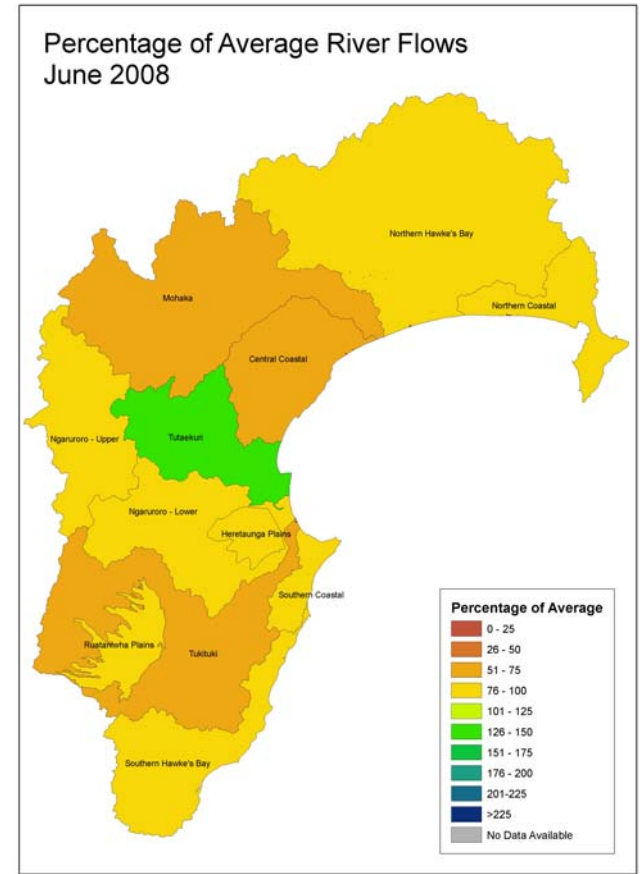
Percentage of Average River Flows
June 2008

Northern Hawke's Bay
Northern Coastal
Mohaka
Central Coastal
Ngaruroro - Upper
Tutaekuri
Ngaruroro - Lower
Heretaunga Plains
Southern Coastal
Ruataniwha Plains
Tukituki
Southern Hawke's Bay

Percentage of Average
0 - 25
26 - 50
51 - 75
76 - 100
101 - 125
126 - 150
151 - 175
176 - 200
201-225
>225
No Data Available